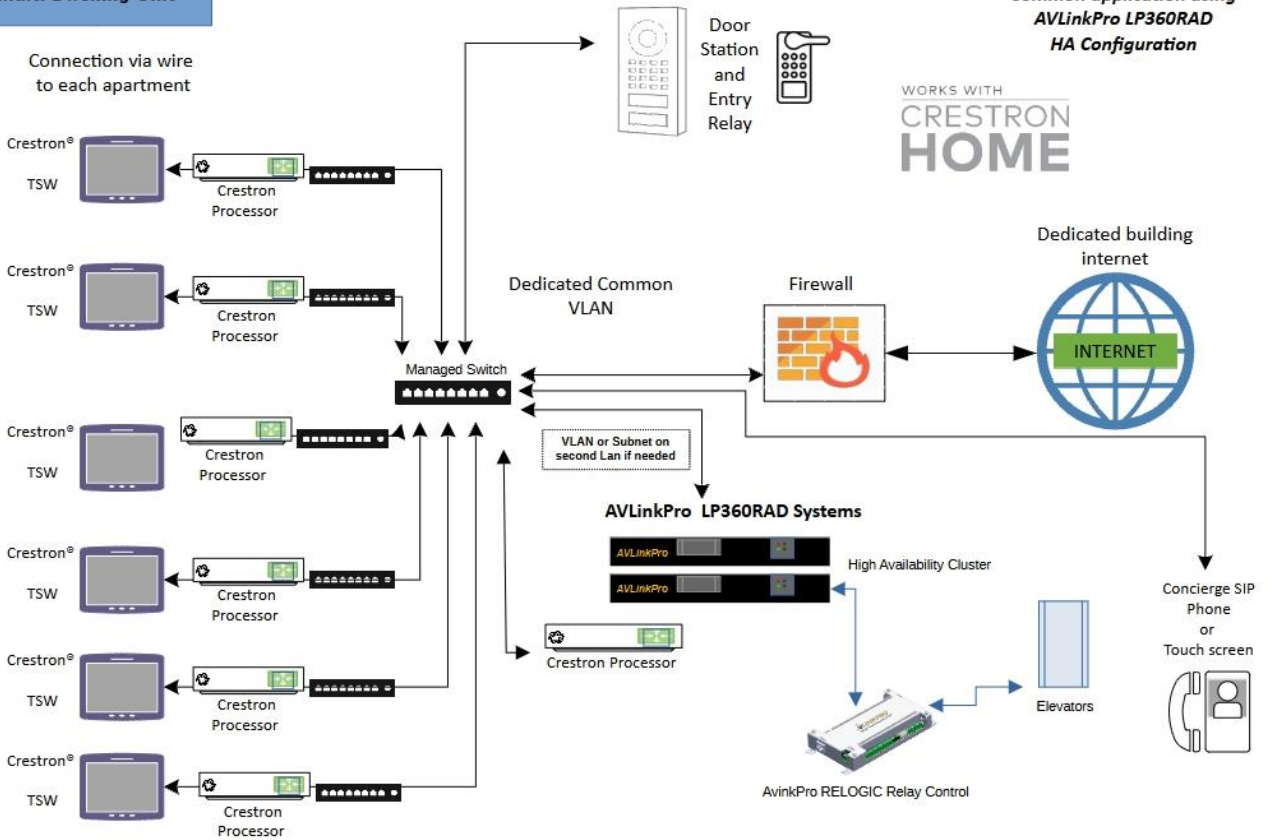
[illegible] Dwelling Unit

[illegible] application using
AVLinkPro LP360RAD
HA Configuration

Connection via wire to each apartment

Door Station and Entry Relay

WORKS WITH
CRESTRON
HOME

Crestron®
TSW

Crestron Processor

Crestron®
TSW

Crestron Processor

Dedicated Common VLAN

Firewall

Dedicated building internet

INTERNET

Managed Switch

Crestron®
TSW

Crestron Processor

VLAN or Subnet on second Lan if needed

AVLinkPro LP360RAD Systems

AVLinkPro

AVLinkPro

High Availability Cluster

Crestron®
TSW

Crestron Processor

Crestron Processor

Concierge SIP Phone or Touch screen

Crestron®
TSW

Crestron Processor

Elevators

Crestron®
TSW

Crestron Processor

AvinkPro RELOGIC Relay Control